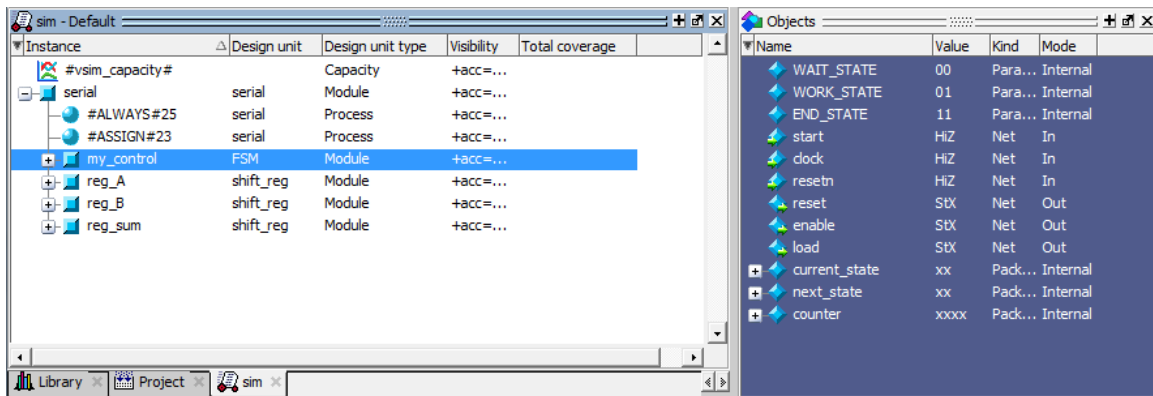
sim - Default

| Instance | Design unit | Design unit type | Visibility | Total coverage |
|---|---|---|---|---|
| #vsim_capacity# | | Capacity | +acc=... | |
| serial | serial | Module | +acc=... | |
| #ALWAYS#25 | serial | Process | +acc=... | |
| #ASSIGN#23 | serial | Process | +acc=... | |
| my_control | FSM | Module | +acc=... | |
| reg_A | shift_reg | Module | +acc=... | |
| reg_B | shift_reg | Module | +acc=... | |
| reg_sum | shift_reg | Module | +acc=... | |

Library | Project | sim

Objects

| Name | Value | Kind | Mode |
|---|---|---|---|
| WAIT_STATE | 00 | Para... | Internal |
| WORK_STATE | 01 | Para... | Internal |
| END_STATE | 11 | Para... | Internal |
| start | HiZ | Net | In |
| clock | HiZ | Net | In |
| resetn | HiZ | Net | In |
| reset | StX | Net | Out |
| enable | StX | Net | Out |
| load | StX | Net | Out |
| current_state | xx | Pack... | Internal |
| next_state | xx | Pack... | Internal |
| counter | xxxx | Pack... | Internal |